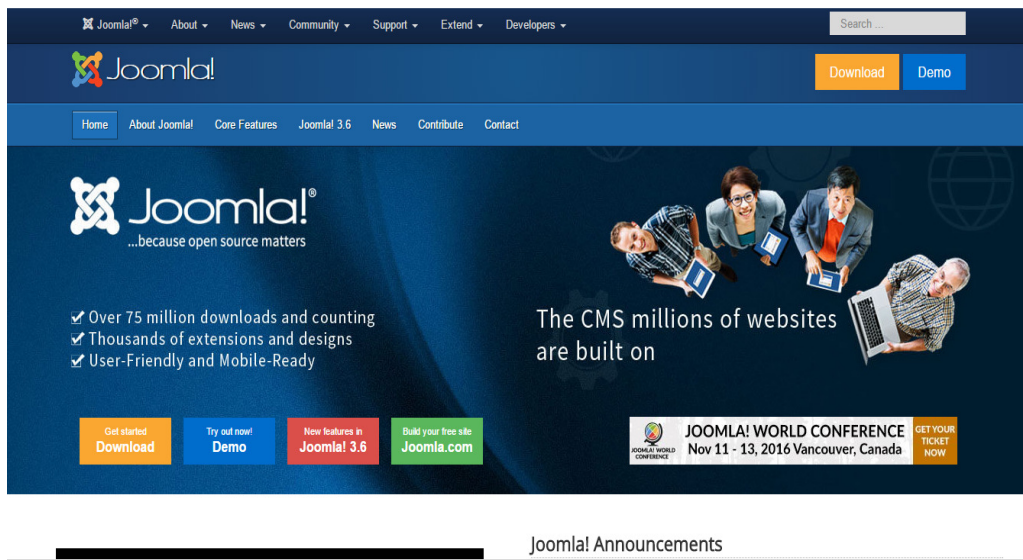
Joomla!® ▾ About ▾ News ▾ Community ▾ Support ▾ Extend ▾ Developers ▾

Search ...

Joomla!

Download Demo

Home About Joomla! Core Features Joomla! 3.6 News Contribute Contact

Joomla!®
...because open source matters

✔ Over 75 million downloads and counting
✔ Thousands of extensions and designs
✔ User-Friendly and Mobile-Ready

The CMS millions of websites are built on

Get started
Download

Try out now!
Demo

New features in
Joomla! 3.6

Build your free site
Joomla.com

JOOMLA! WORLD CONFERENCE
JOOMLA! WORLD CONFERENCE
Nov 11 - 13, 2016 Vancouver, Canada
GET YOUR TICKET NOW

Joomla! Announcements